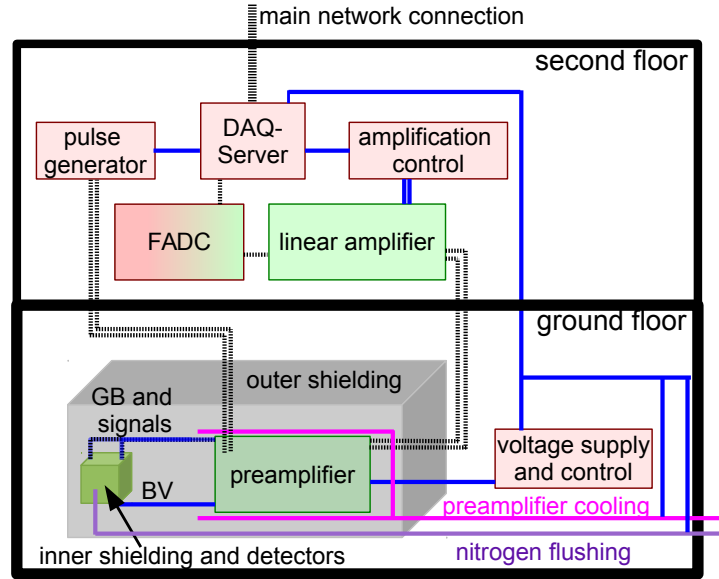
main network connection

second floor

pulse generator

DAQ-Server

amplification control

FADC

linear amplifier

ground floor

outer shielding

GB and signals

preamplifier

voltage supply and control

BV

preamplifier cooling

nitrogen flushing

inner shielding and detectors